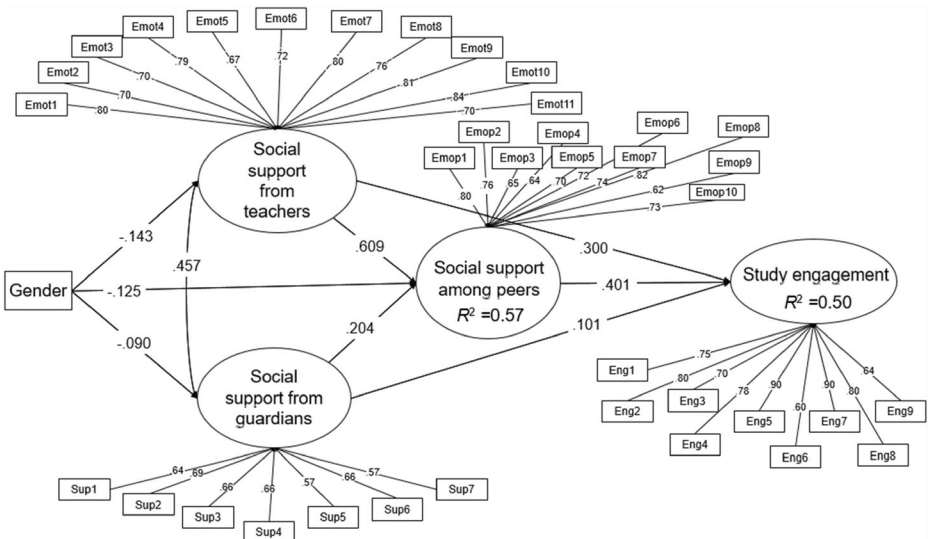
Emot1
Emot2
Emot3
Emot4
Emot5
Emot6
Emot7
Emot8
Emot9
Emot10
Emot11
.80
.70
.70
.79
.67
.72
.80
.76
.81
.84
.70

Social support from teachers

Emop1
Emop2
Emop3
Emop4
Emop5
Emop6
Emop7
Emop8
Emop9
Emop10
.80
.76
.65
.64
.70
.72
.74
.82
.62
.73

Gender
-.143
-.125
-.090
.457
.609
.204
.300
.401
.101

Social support among peers
$R^2$ =0.57

Study engagement
$R^2$ =0.50

Social support from guardians

Eng1
Eng2
Eng3
Eng4
Eng5
Eng6
Eng7
Eng8
Eng9
.75
.80
.70
.78
.90
.60
.90
.80
.64

Sup1
Sup2
Sup3
Sup4
Sup5
Sup6
Sup7
.64
.69
.66
.66
.57
.66
.57